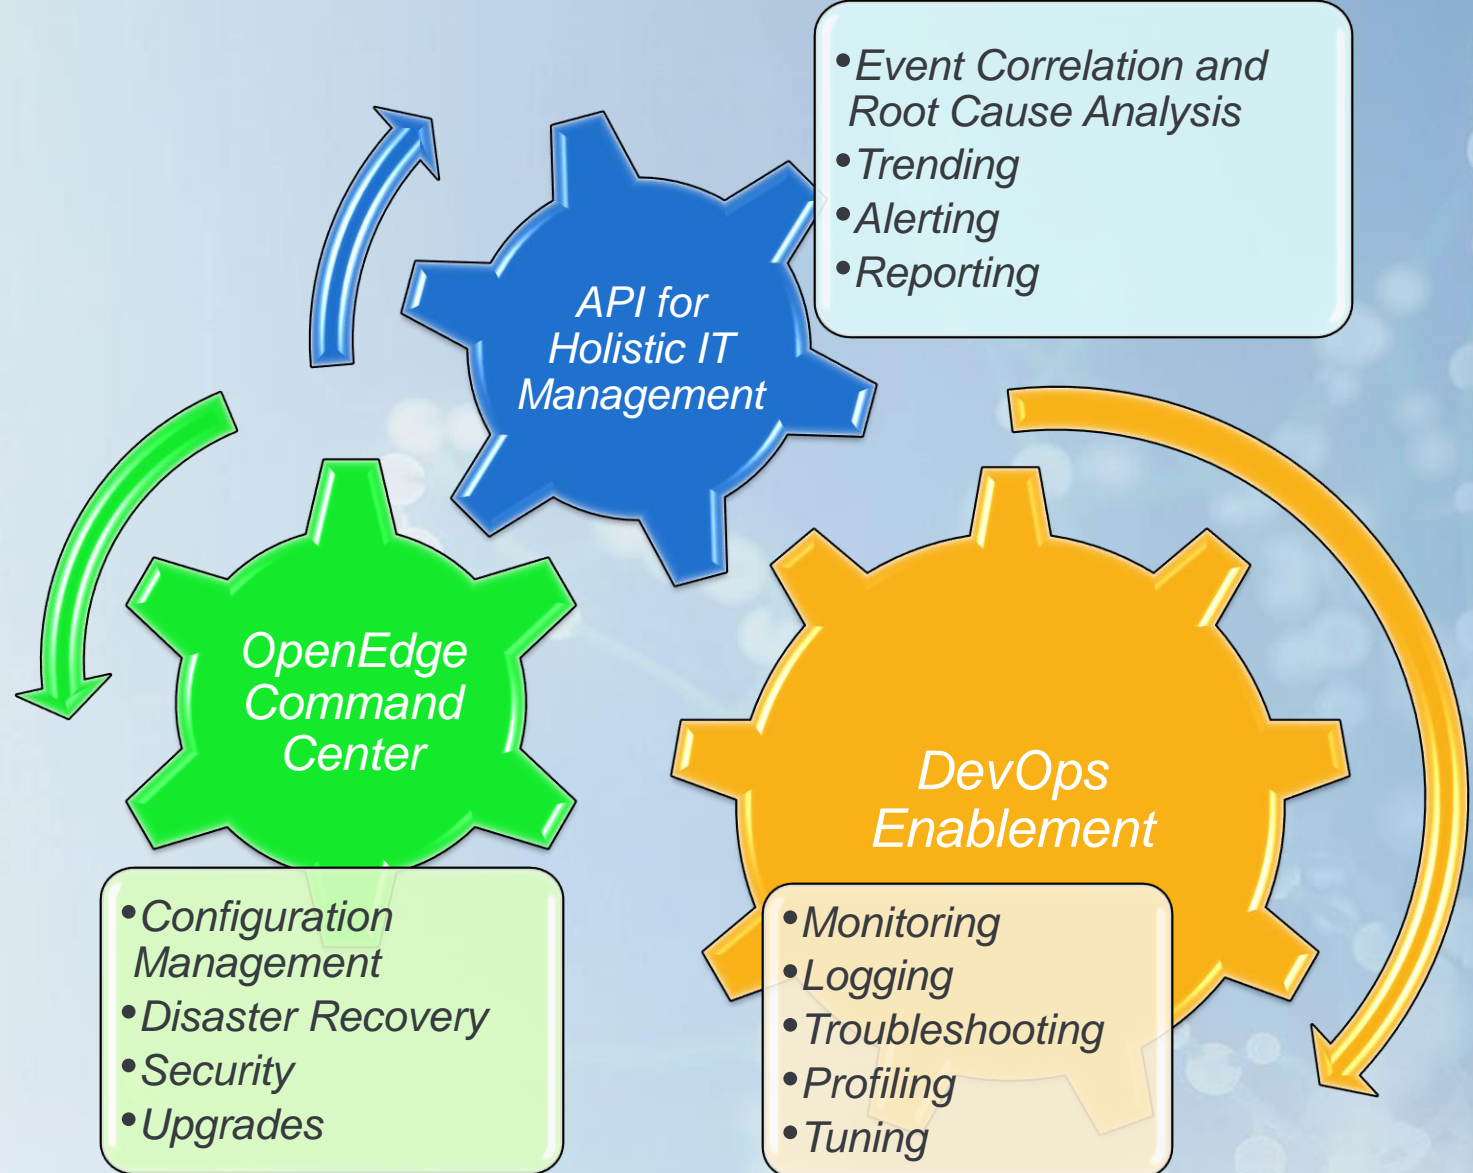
• Event Correlation and Root Cause Analysis
• Trending
• Alerting
• Reporting

API for Holistic IT Management

OpenEdge Command Center

DevOps Enablement

• Configuration Management
• Disaster Recovery
• Security
• Upgrades

• Monitoring
• Logging
• Troubleshooting
• Profiling
• Tuning